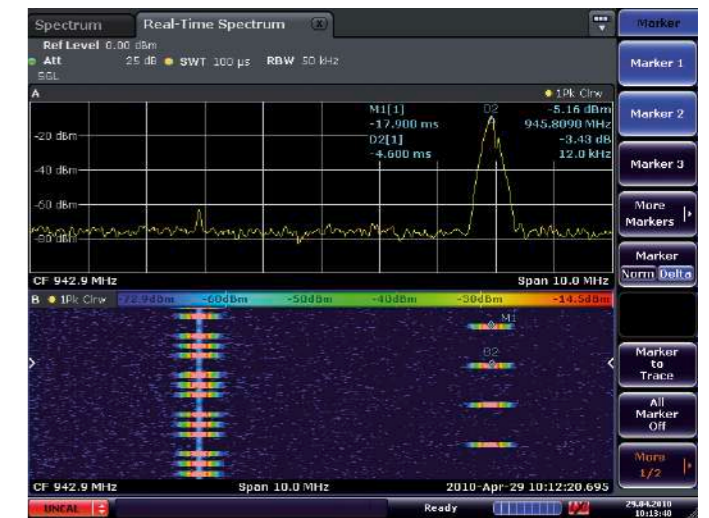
Spectrum Real-Time Spectrum

Ref Level 0.00 dBm
Att 25 dB SWT 100 µs RBW 50 kHz
SGL

A
1Pk Clrw
M1[1] -5.16 dBm
-17.900 ms 945.8090 MHz
D2[1] -3.43 dB
-4.600 ms 12.0 kHz
D2
-20 dBm
-40 dBm
-60 dBm
-80 dBm
CF 942.9 MHz Span 10.0 MHz

B 1Pk Clrw -72.9dBm -60dBm -50dBm -40dBm -30dBm -14.5dBm
M1
D2
CF 942.9 MHz Span 10.0 MHz 2010-Apr-29 10:12:20.695

UNCAL Ready 29.04.2010 10:13:48

Marker
Marker 1
Marker 2
Marker 3
More Markers
Marker Norm Delta
Marker to Trace
All Marker Off
More 1/2